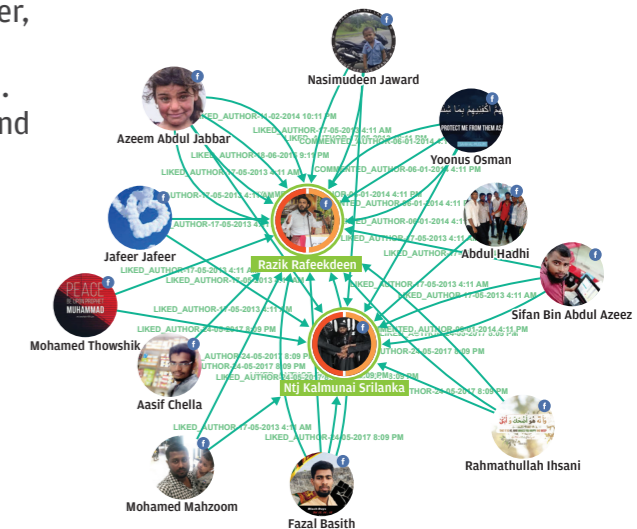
er,

.
nd

Nasimudeen Jaward
Azeem Abdul Jabbar
Yoonus Osman
Jafeer Jafeer
Abdul Hadhi
Razik Rafeekdeen
Sifan Bin Abdul Azeez
Mohamed Thowshik
Ntj Kalmunai Srilanka
Aasif Chella
Rahmathullah Ihsani
Mohamed Mahzoom
Fazal Basith

LIKED_AUTHOR-14-02-2014 10:11 PM
LIKED_AUTHOR-17-05-2013 4:11 AM
COMMENTED_AUTHOR-06-01-2014 4:11 PM
LIKED_AUTHOR-18-06-2017 9:11 PM
COMMENTED_AUTHOR-06-01-2014 4:11 PM
LIKED_AUTHOR-17-05-2013 4:11 AM
LIKED_AUTHOR-17-05-2013 4:11 AM
LIKED_AUTHOR-06-01-2014 4:11 PM
LIKED_AUTHOR-17-05-2013 4:11 AM
LIKED_AUTHOR-17-05-2013 4:11 AM
LIKED_AUTHOR-17-05-2013 4:11 AM
LIKED_AUTHOR-24-05-2017 8:09 PM
COMMENTED_AUTHOR-06-01-2014 4:11 PM
AUTHOR-24-05-2017 8:09 PM
AUTHOR-24-05-2017 8:09 PM
LIKED_AUTHOR-24-05-2017 8:09 PM
LIKED_AUTHOR-24-05-2017 8:09 PM
LIKED_AUTHOR-17-05-2013 4:11 AM
LIKED_AUTHOR-24-05-2017 8:09 PM